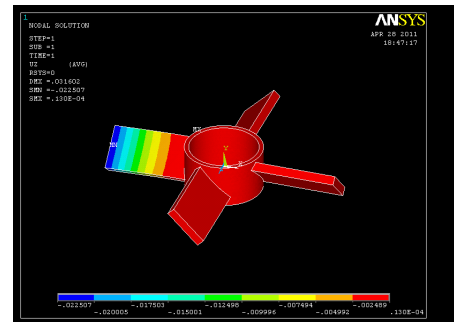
1
NODAL SOLUTION

STEP=1
SUB =1
TIME=1
UZ (AVG)
RSYS=0
DMX =.031602
SMN =-.022507
SMX =.130E-04

ANSYS
APR 28 2011
18:47:17

MX
MN
Y
Z X

-.022507 -.017503 -.012498 -.007494 -.002489
-.020005 -.015001 -.009996 -.004992 .130E-04